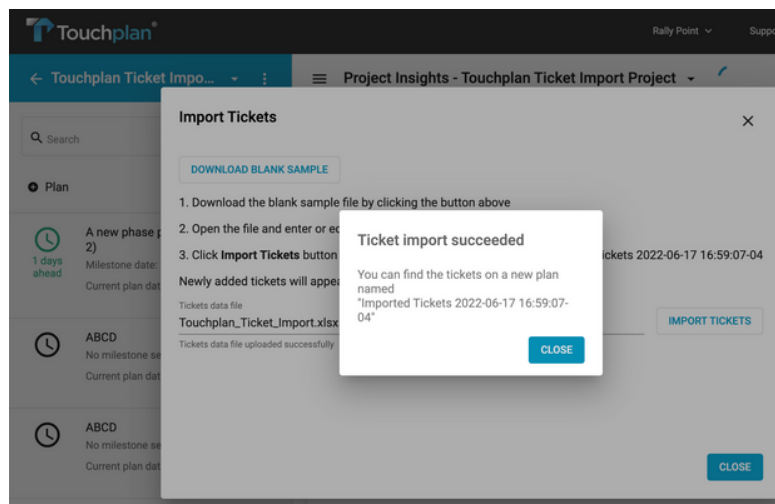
Touchplan®

Rally Point ⌄

Suppo

← Touchplan Ticket Impo... ⌄ ⋮

≡ Project Insights - Touchplan Ticket Import Project ⌄

Search

Plan

1 days ahead

A new phase
2)
Milestone date:
Current plan dat

ABCD
No milestone se
Current plan dat

ABCD
No milestone se
Current plan dat

Import Tickets

×

DOWNLOAD BLANK SAMPLE

1. Download the blank sample file by clicking the button above

2. Open the file and enter or ec

3. Click **Import Tickets** button

ickets 2022-06-17 16:59:07-04

Newly added tickets will appe

Tickets data file

Touchplan_Ticket_Import.xlsx

Tickets data file uploaded successfully

IMPORT TICKETS

Ticket import succeeded

You can find the tickets on a new plan named "Imported Tickets 2022-06-17 16:59:07-04"

CLOSE

CLOSE